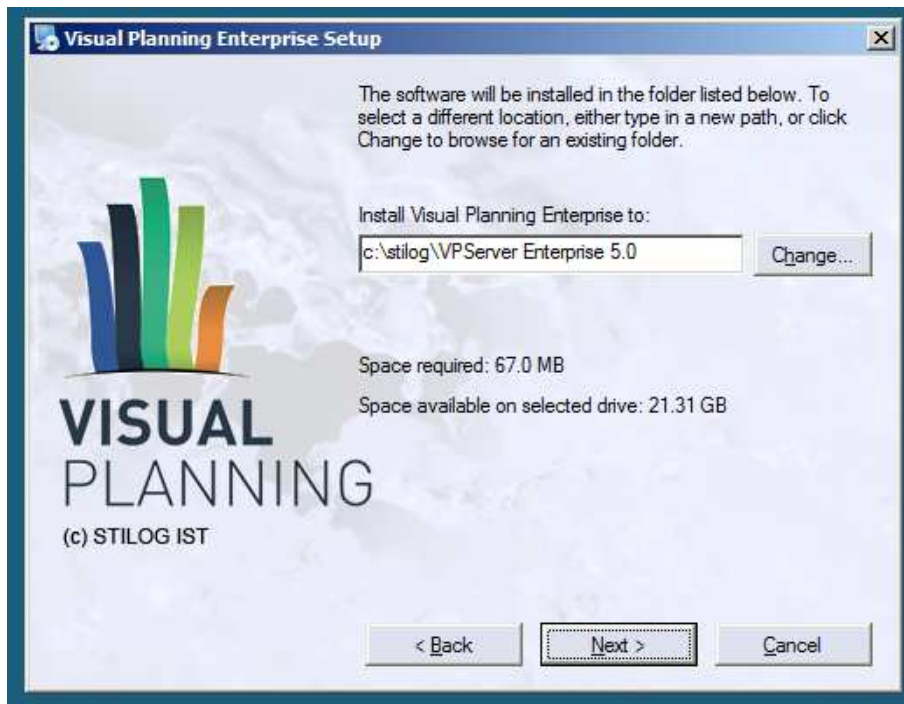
Visual Planning Enterprise Setup

The software will be installed in the folder listed below. To select a different location, either type in a new path, or click Change to browse for an existing folder.

Install Visual Planning Enterprise to:

c:\stilog\VPServer Enterprise 5.0

Change...

Space required: 67.0 MB

Space available on selected drive: 21.31 GB

VISUAL
PLANNING

(c) STILOG IST

< Back

Next >

Cancel